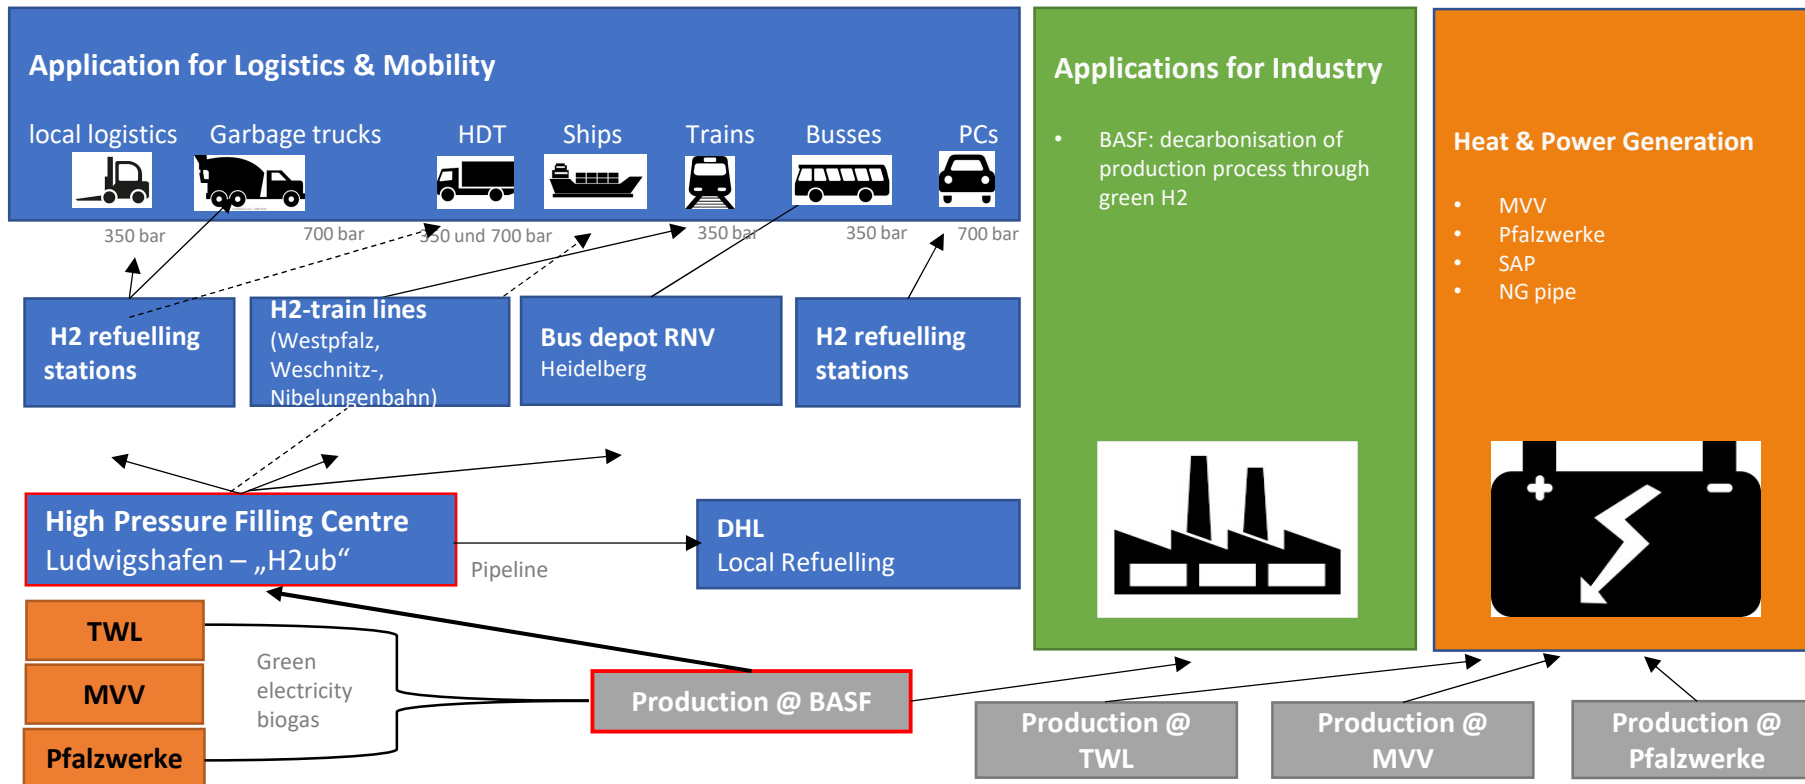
Application for Logistics & Mobility

local logistics Garbage trucks HDT Ships Trains Busses PCs

350 bar 700 bar 350 und 700 bar 350 bar 350 bar 700 bar

H2 refuelling stations

H2-train lines (Westpfalz, Weschnitz-, Nibelungenbahn)

Bus depot RNV Heidelberg

H2 refuelling stations

Applications for Industry

- BASF: decarbonisation of production process through green H2

Heat & Power Generation

- MVV
- Pfalzwerke
- SAP
- NG pipe

High Pressure Filling Centre Ludwigshafen – „H2ub“

Pipeline

DHL Local Refuelling

TWL

MVV

Pfalzwerke

Green electricity biogas

Production @ BASF

Production @ TWL

Production @ MVV

Production @ Pfalzwerke